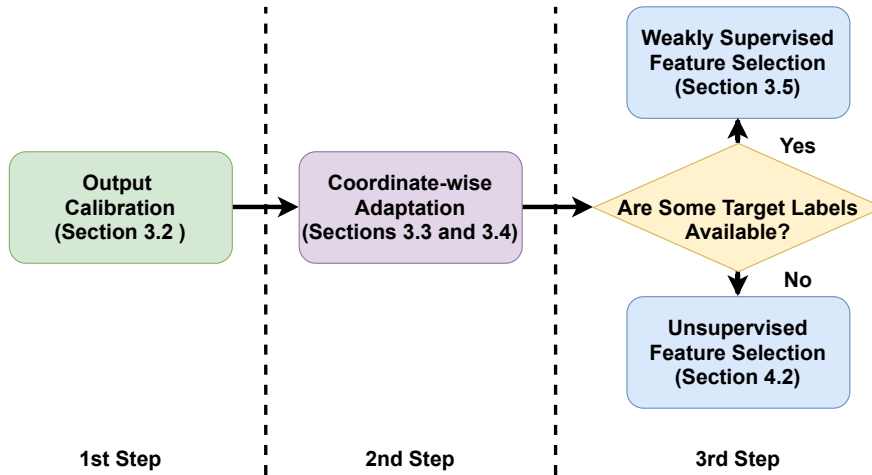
Output Calibration (Section 3.2 )

Coordinate-wise Adaptation (Sections 3.3 and 3.4)

Weakly Supervised Feature Selection (Section 3.5)

Yes

Are Some Target Labels Available?

No

Unsupervised Feature Selection (Section 4.2)

1st Step

2nd Step

3rd Step